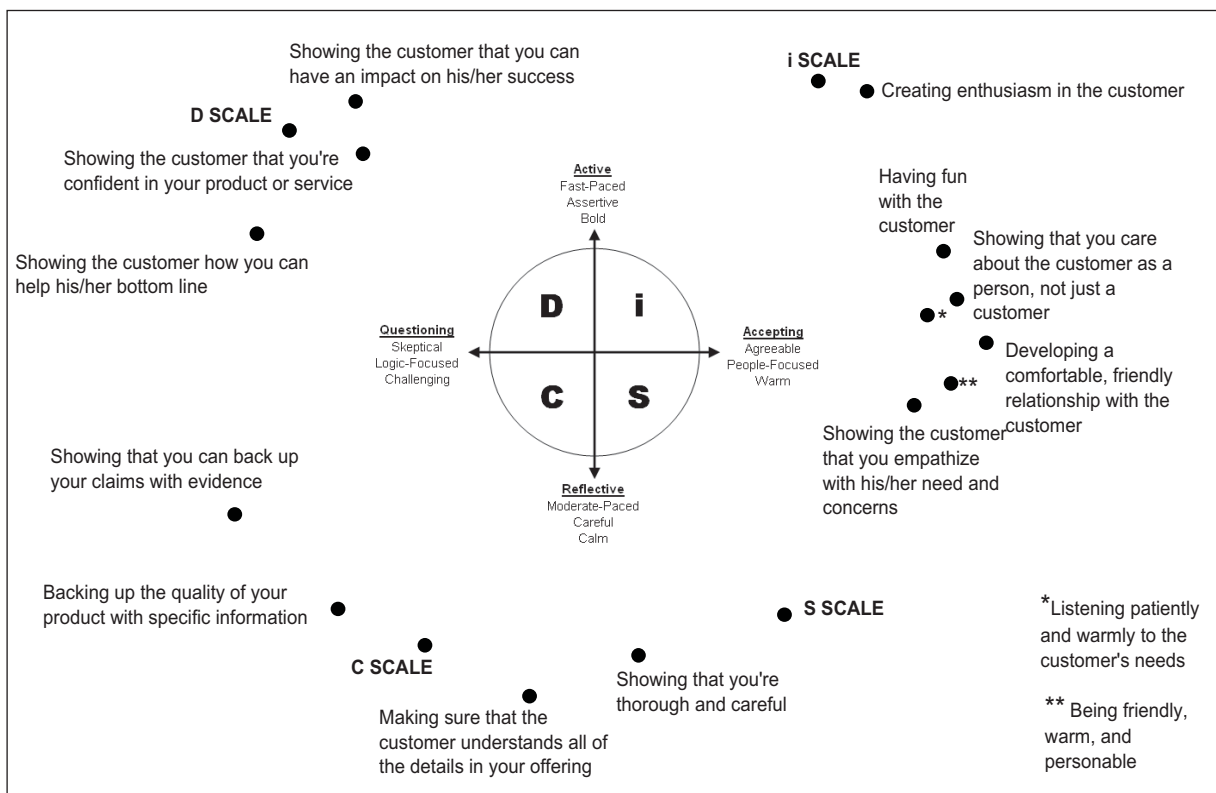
Showing the customer that you can have an impact on his/her success

i SCALE

Creating enthusiasm in the customer

D SCALE

Showing the customer that you're confident in your product or service

Active
Fast-Paced
Assertive
Bold

Having fun with the customer

Showing the customer how you can help his/her bottom line

Showing that you care about the customer as a person, not just a customer

D

i

Questioning
Skeptical
Logic-Focused
Challenging

Accepting
Agreeable
People-Focused
Warm

*

C

S

Developing a comfortable, friendly relationship with the customer

**

Showing the customer that you empathize with his/her need and concerns

Showing that you can back up your claims with evidence

Reflective
Moderate-Paced
Careful
Calm

Backing up the quality of your product with specific information

S SCALE

*Listening patiently and warmly to the customer's needs

C SCALE

Showing that you're thorough and careful

Making sure that the customer understands all of the details in your offering

** Being friendly, warm, and personable